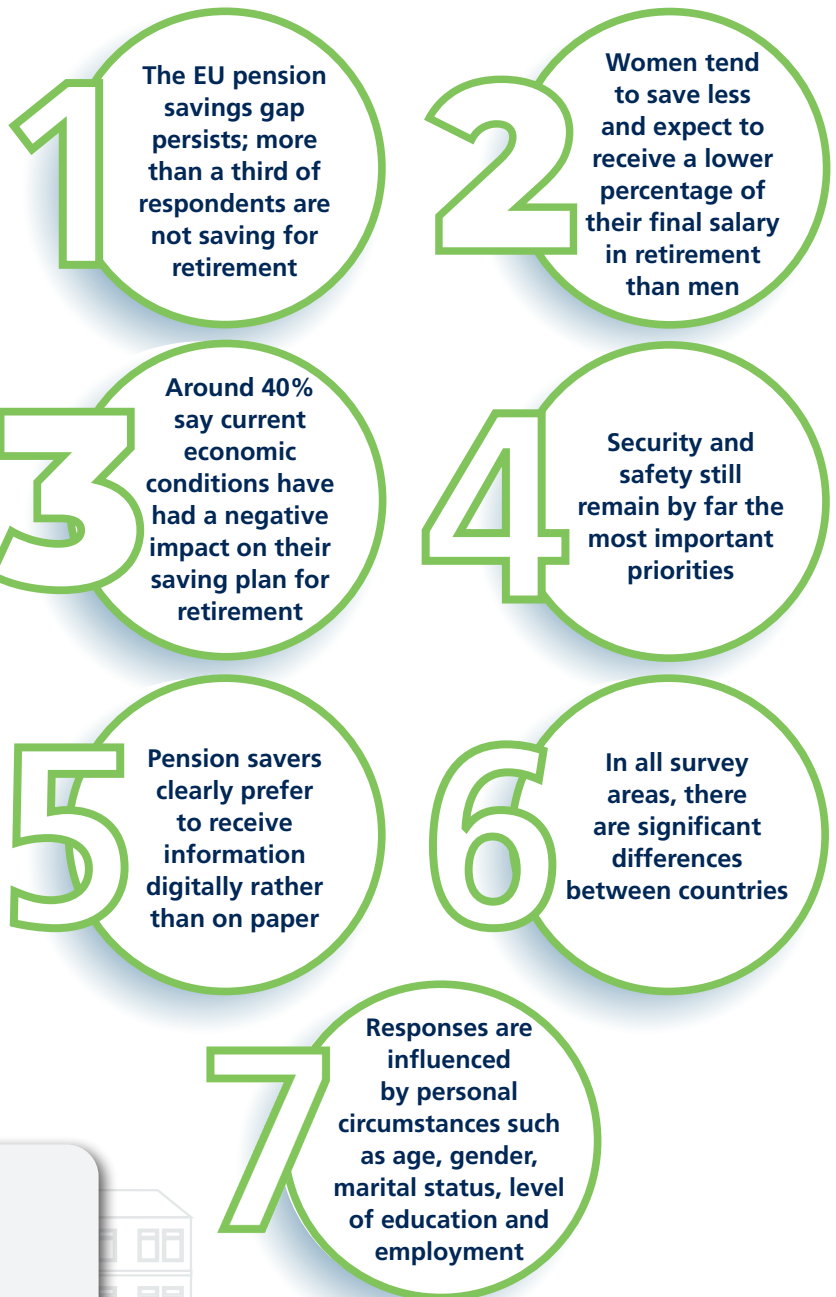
1
The EU pension savings gap persists; more than a third of respondents are not saving for retirement

2
Women tend to save less and expect to receive a lower percentage of their final salary in retirement than men

3
Around 40% say current economic conditions have had a negative impact on their saving plan for retirement

4
Security and safety still remain by far the most important priorities

5
Pension savers clearly prefer to receive information digitally rather than on paper

6
In all survey areas, there are significant differences between countries

7
Responses are influenced by personal circumstances such as age, gender, marital status, level of education and employment